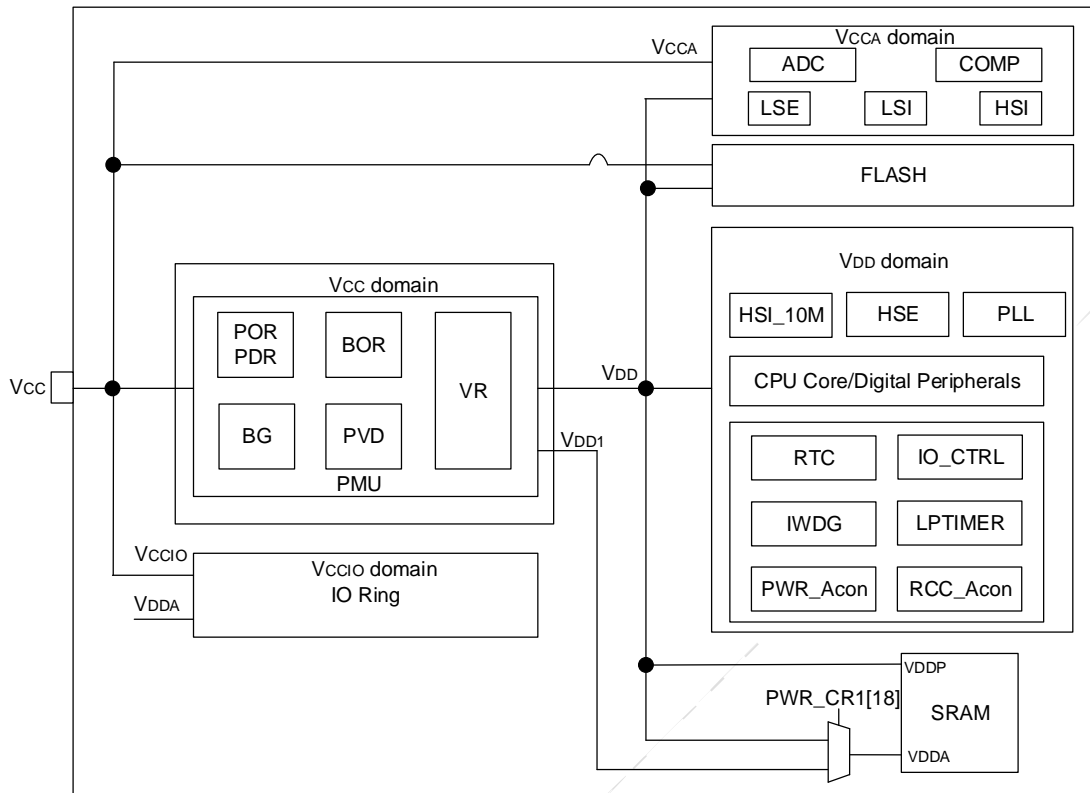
VCCA

VCCA domain

ADC

COMP

LSE

LSI

HSI

FLASH

VCC domain

POR
PDR

BOR

VR

BG

PVD

PMU

VDD domain

HSI_10M

HSE

PLL

CPU Core/Digital Peripherals

RTC

IO_CTRL

IWDG

LPTIMER

PWR_Acon

RCC_Acon

VCC

VDD

VDD1

VCCIO

VCCIO domain
IO Ring

VDDA

VDDP

PWR_CR1[18]

SRAM

VDDA